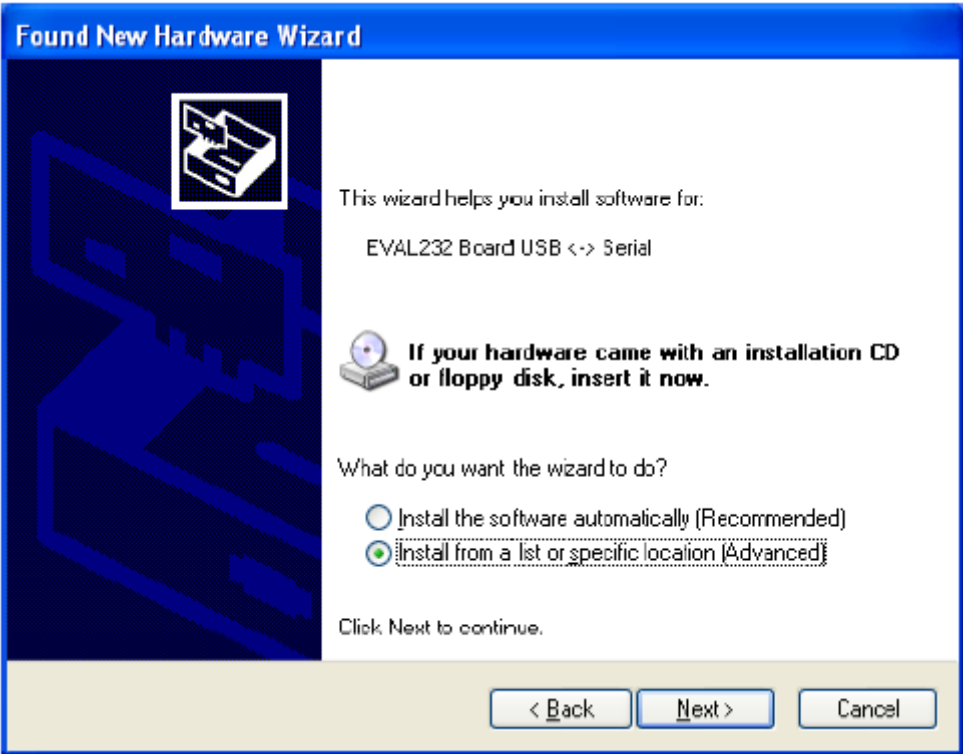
Found New Hardware Wizard

This wizard helps you install software for:

EVAL232 Board USB <-> Serial

If your hardware came with an installation CD or floppy disk, insert it now.

What do you want the wizard to do?

Install the software automatically (Recommended)

Install from a list or specific location (Advanced)

Click Next to continue.

< Back

Next >

Cancel